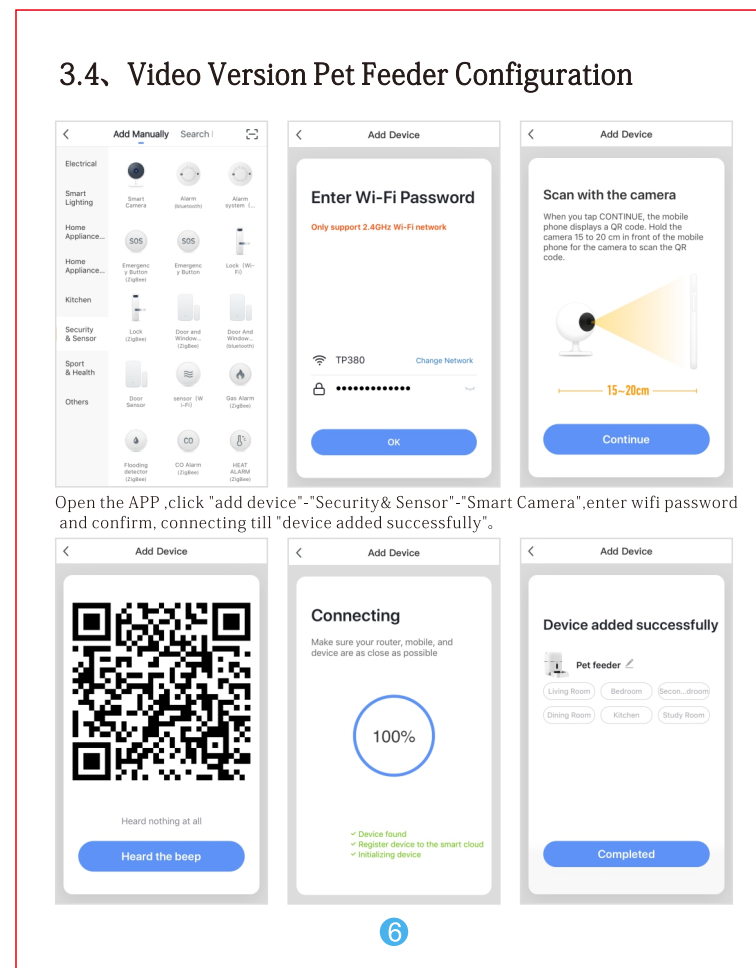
3.4、Video Version Pet Feeder Configuration

Add Manually Search

Electrical

Smart Lighting

Home Appliance...

Home Appliance...

Kitchen

Security & Sensor

Sport & Health

Others

Smart Camera

Alarm (bluetooth)

Alarm system (...

SOS

SOS

Emergenc y Button (ZigBee)

Emergenc y Button

Lock (Wi-Fi)

Lock (ZigBee)

Door and Window... (ZigBee)

Door And Window... (bluetooth)

Door Sensor

sensor (Wi-Fi)

Gas Alarm (ZigBee)

CO

Flooding detector (ZigBee)

CO Alarm (ZigBee)

HEAT ALARM (ZigBee)

Add Device

Enter Wi-Fi Password

Only support 2.4GHz Wi-Fi network

TP380

Change Network

•••••••••••••

OK

Add Device

Scan with the camera

When you tap CONTINUE, the mobile phone displays a QR code. Hold the camera 15 to 20 cm in front of the mobile phone for the camera to scan the QR code.

15~20cm

Continue

Open the APP ,click "add device"-"Security& Sensor"-"Smart Camera",enter wifi password and confirm, connecting till "device added successfully"。

Add Device

Heard nothing at all

Heard the beep

Add Device

Connecting

Make sure your router, mobile, and device are as close as possible

100%

✓ Device found
✓ Register device to the smart cloud
✓ Initializing device

Add Device

Device added successfully

Pet feeder

Living Room

Bedroom

Secon...droom

Dining Room

Kitchen

Study Room

Completed

6